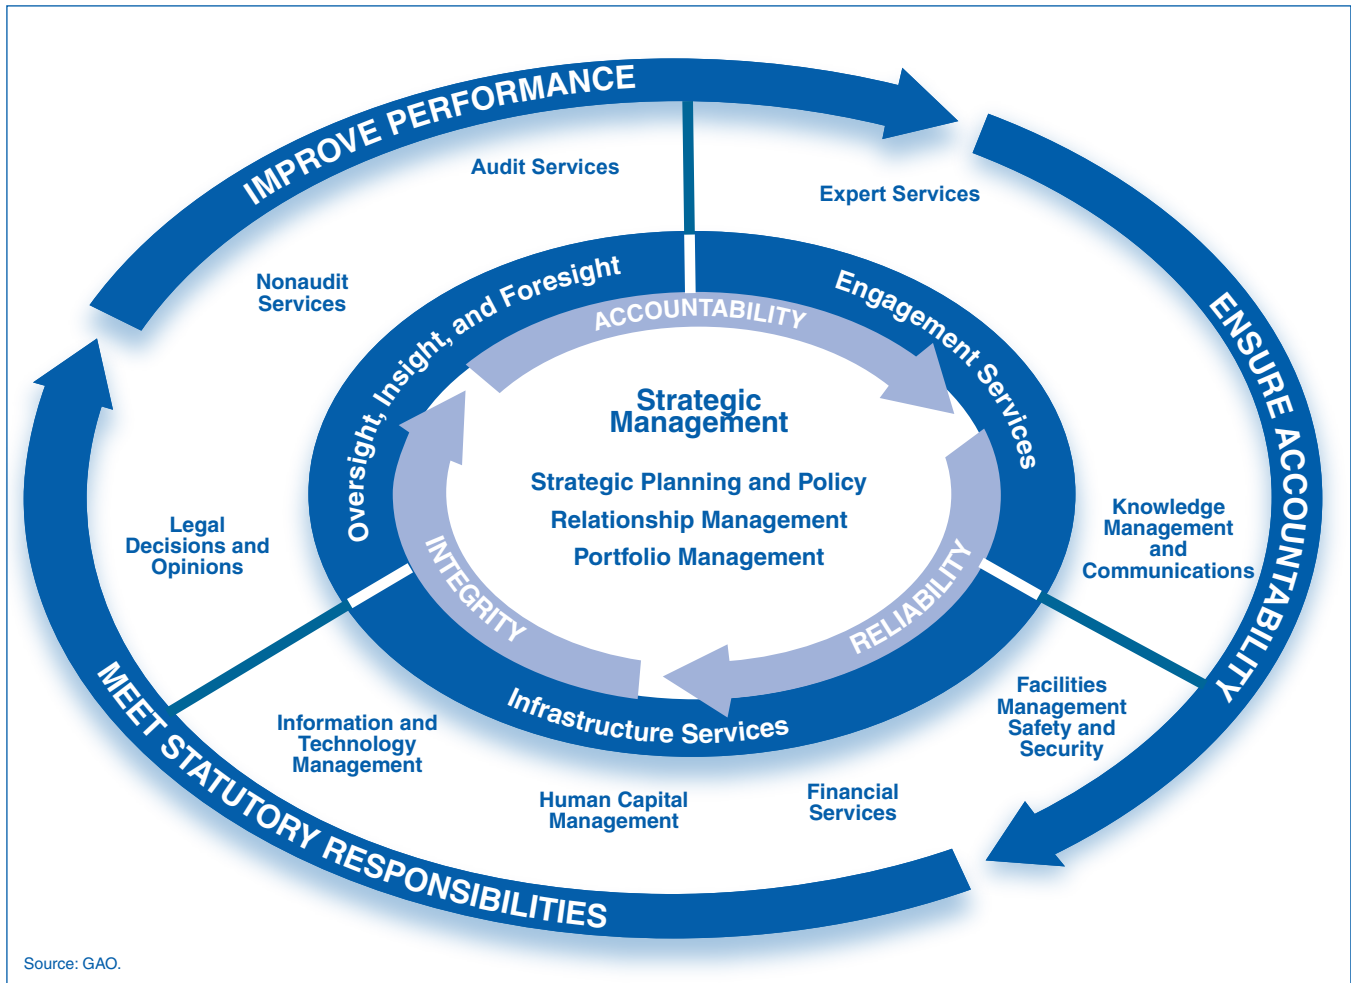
IMPROVE PERFORMANCE

ENSURE ACCOUNTABILITY

MEET STATUTORY RESPONSIBILITIES

Audit Services

Expert Services

Nonaudit Services

Oversight, Insight, and Foresight

ACCOUNTABILITY

Engagement Services

Strategic Management

Strategic Planning and Policy

Relationship Management

Portfolio Management

Legal Decisions and Opinions

INTEGRITY

RELIABILITY

Knowledge Management and Communications

Infrastructure Services

Information and Technology Management

Facilities Management Safety and Security

Human Capital Management

Financial Services

Source: GAO.